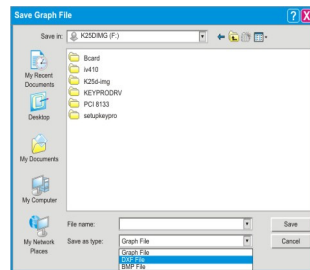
Save Graph File

Save in: K25DIMG (F:)

My Recent Documents

Desktop

My Documents

My Computer

My Network Places

Bcard
iv410
K25d-img
KEYPRODRV
PCI 8133
setupkeypro

File name:

Save as type: Graph File

Graph File
GIF File
BMP File

Save

Cancel